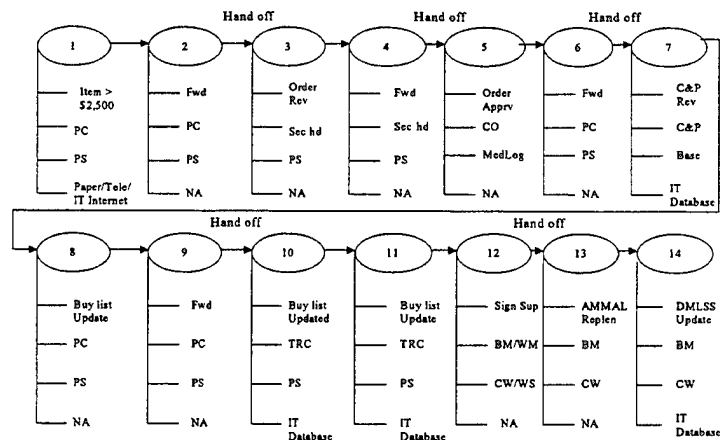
Hand off

Hand off

Hand off

1

Item > $2,500

PC

PS

Paper/Tele/ IT Internet

2

Fwd

PC

PS

NA

3

Order Rev

Sec hd

PS

NA

4

Fwd

Sec hd

PS

NA

5

Order Apprv

CO

MedLog

NA

6

Fwd

PC

PS

NA

7

C&P Rev

C&P

Base

IT Database

Hand off

Hand off

8

Buy list Update

PC

PS

NA

9

Fwd

PC

PS

NA

10

Buy list Updated

TRC

PS

IT Database

11

Buy list Update

TRC

PS

IT Database

12

Sign Sup

BM/WM

CW/WS

NA

13

AMMAL Replen

BM

CW

NA

14

DMLSS Update

BM

CW

IT Database